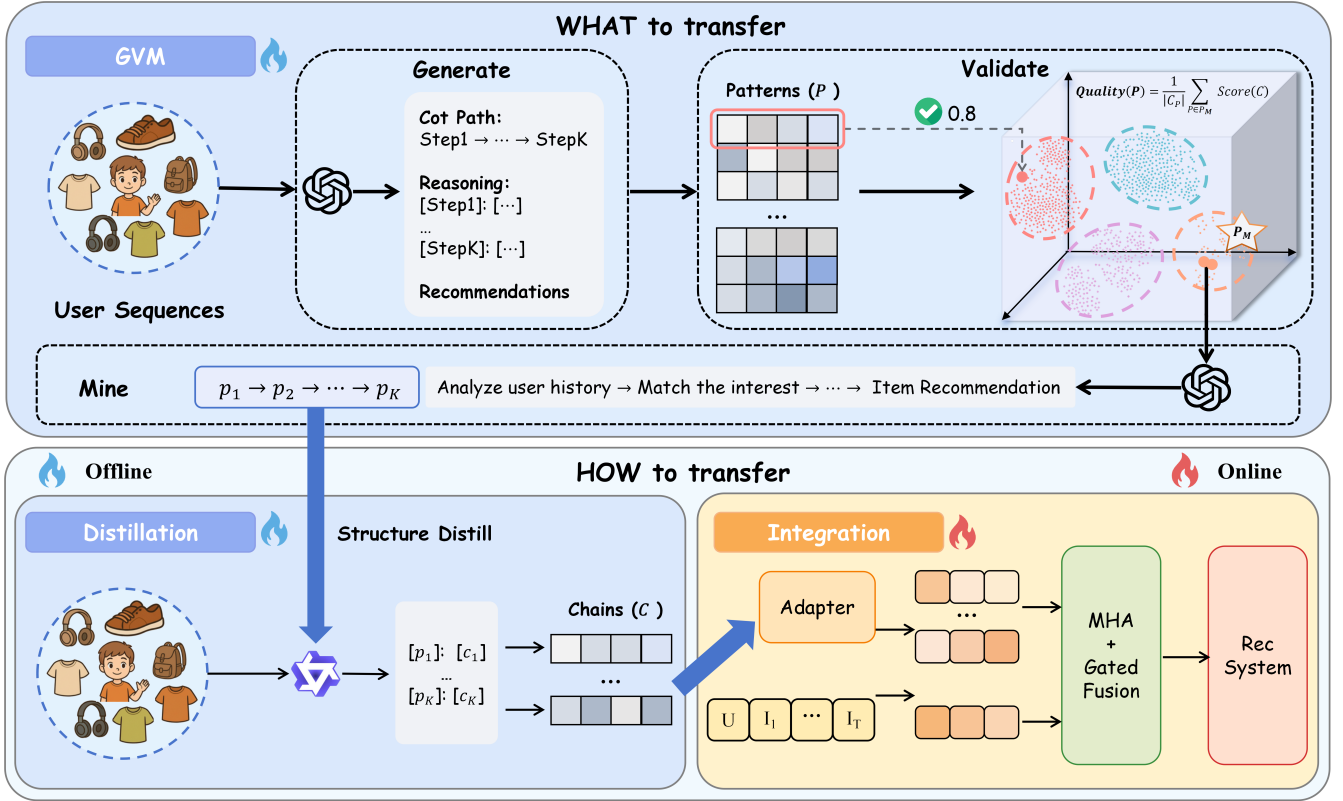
WHAT to transfer

GVM

User Sequences

Generate

Cot Path:
Step1 → ⋯ → StepK

Reasoning:
[Step1]: [⋯]
...
[StepK]: [⋯]

Recommendations

Patterns ($P$)

...

Validate

0.8

$\boldsymbol{Quality(P)} = \frac{1}{|C_P|} \sum_{p \in P_M} Score(C)$

$P_M$

Mine

$p_1 \rightarrow p_2 \rightarrow \cdots \rightarrow p_K$

Analyze user history → Match the interest → ⋯ → Item Recommendation

Offline

HOW to transfer

Online

Distillation

Structure Distill

$[p_1]$: $[c_1]$
...
$[p_K]$: $[c_K]$

Chains ($C$)

...

Integration

Adapter

...

U $I_1$ ⋯ $I_T$

MHA
+
Gated
Fusion

Rec
System